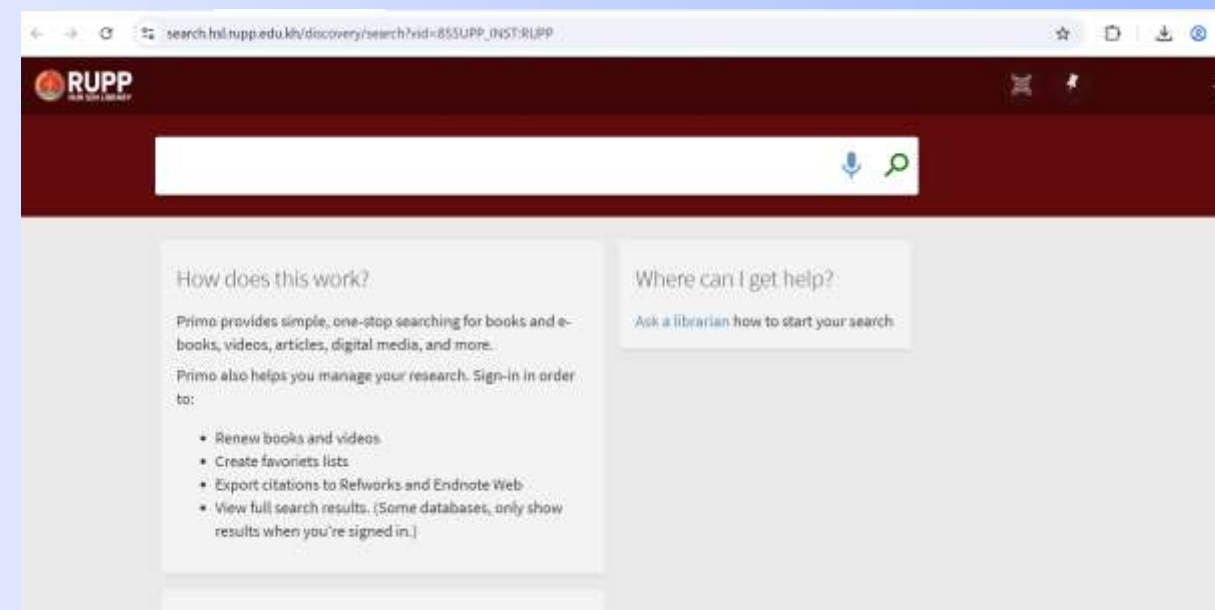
search.hsl.rupp.edu.kh/discovery/search?vid=855UPP_INST:RUPP

RUPP
HUN SEN LIBRARY

How does this work?

Primo provides simple, one-stop searching for books and e-books, videos, articles, digital media, and more.

Primo also helps you manage your research. Sign-in in order to:

- Renew books and videos
- Create favoriets lists
- Export citations to Refworks and Endnote Web
- View full search results. (Some databases, only show results when you're signed in.)

Where can I get help?

Ask a librarian how to start your search